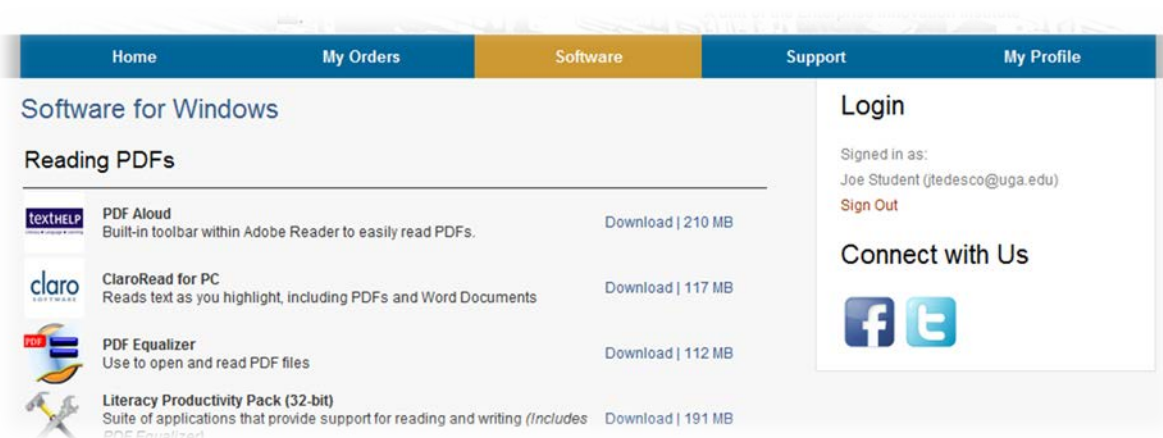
Home My Orders Software Support My Profile

Software for Windows

Reading PDFs

textHELP

PDF Aloud
Built-in toolbar within Adobe Reader to easily read PDFs.

Download | 210 MB

claro SOFTWARE

ClaroRead for PC
Reads text as you highlight, including PDFs and Word Documents

Download | 117 MB

PDF

PDF Equalizer
Use to open and read PDF files

Download | 112 MB

Literacy Productivity Pack (32-bit)
Suite of applications that provide support for reading and writing *(Includes* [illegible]

Download | 191 MB

Login

Signed in as:
Joe Student (jtedesco@uga.edu)
Sign Out

Connect with Us